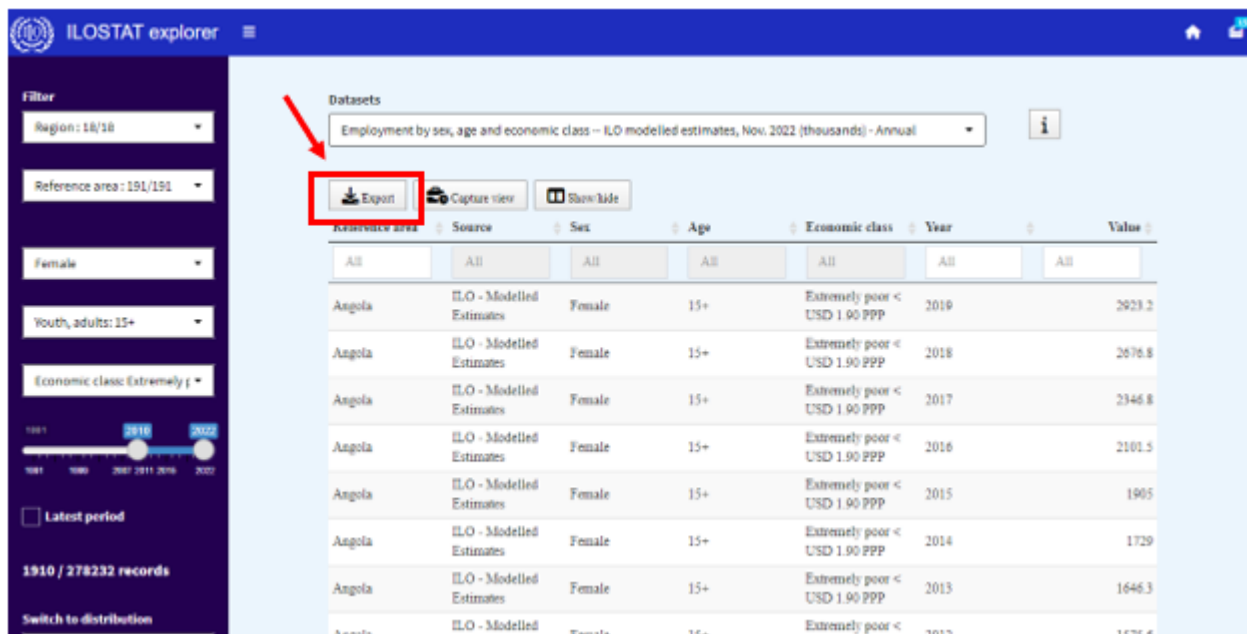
ILOSTAT explorer ≡

Filter

Region : 18/18

Reference area : 191/191

Female

Youth, adults: 15+

Economic class: Extremely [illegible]

1991 2010 2022

1991 1999 2007 2011 2016 2022

Latest period

1910 / 278232 records

Switch to distribution

Datasets

Employment by sex, age and economic class -- ILO modelled estimates, Nov. 2022 (thousands) - Annual

i

Export Capture view Show/hide

| Reference area | Source | Sex | Age | Economic class | Year | Value |
|---|---|---|---|---|---|---|
| All | All | All | All | All | All | All |
| Angola | ILO - Modelled Estimates | Female | 15+ | Extremely poor < USD 1.90 PPP | 2019 | 2923.2 |
| Angola | ILO - Modelled Estimates | Female | 15+ | Extremely poor < USD 1.90 PPP | 2018 | 2676.8 |
| Angola | ILO - Modelled Estimates | Female | 15+ | Extremely poor < USD 1.90 PPP | 2017 | 2346.8 |
| Angola | ILO - Modelled Estimates | Female | 15+ | Extremely poor < USD 1.90 PPP | 2016 | 2101.5 |
| Angola | ILO - Modelled Estimates | Female | 15+ | Extremely poor < USD 1.90 PPP | 2015 | 1905 |
| Angola | ILO - Modelled Estimates | Female | 15+ | Extremely poor < USD 1.90 PPP | 2014 | 1729 |
| Angola | ILO - Modelled Estimates | Female | 15+ | Extremely poor < USD 1.90 PPP | 2013 | 1646.3 |
| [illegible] | ILO - Modelled | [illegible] | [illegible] | Extremely poor < | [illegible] | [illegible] |